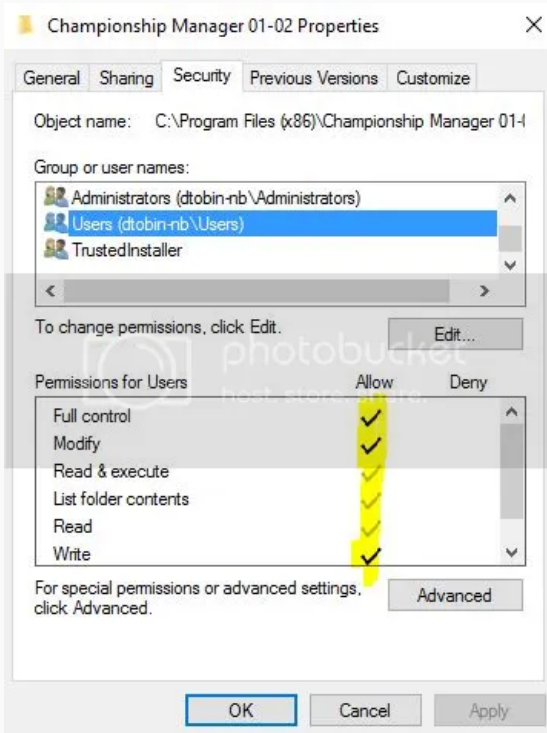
Championship Manager 01-02 Properties

General Sharing Security Previous Versions Customize

Object name: C:\Program Files (x86)\Championship Manager 01-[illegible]

Group or user names:

Administrators (dtobin-nb\Administrators)
Users (dtobin-nb\Users)
TrustedInstaller

To change permissions, click Edit.

Edit...

photobucket
host. store. share.

| Permissions for Users | Allow | Deny |
|---|---|---|
| Full control | ✓ | |
| Modify | ✓ | |
| Read & execute | ✓ | |
| List folder contents | ✓ | |
| Read | ✓ | |
| Write | ✓ | |

For special permissions or advanced settings, click Advanced.

Advanced

OK Cancel Apply